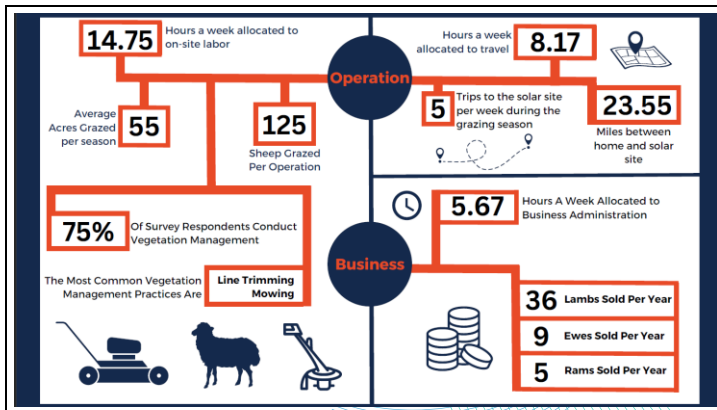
14.75 Hours a week allocated to on-site labor

Operation

Average Acres Grazed per season 55

125 Sheep Grazed Per Operation

Hours a week allocated to travel 8.17

5 Trips to the solar site per week during the grazing season

23.55 Miles between home and solar site

75% Of Survey Respondents Conduct Vegetation Management

The Most Common Vegetation Management Practices Are Line Trimming Mowing

5.67 Hours A Week Allocated to Business Administration

Business

36 Lambs Sold Per Year

9 Ewes Sold Per Year

5 Rams Sold Per Year